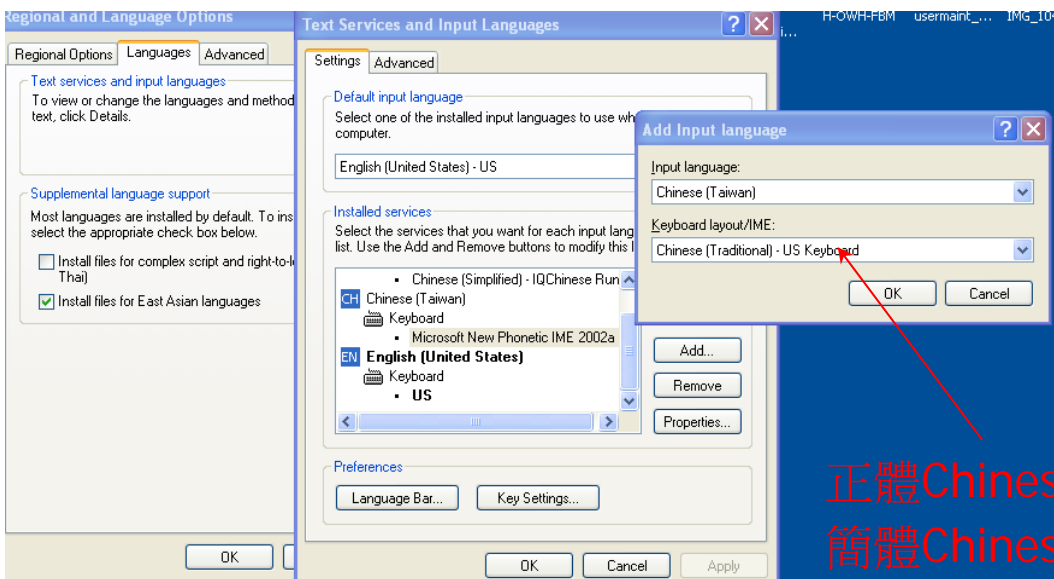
Regional and Language Options

Regional Options | Languages | Advanced

Text services and input languages
To view or change the languages and method text, click Details.

Supplemental language support
Most languages are installed by default. To ins select the appropriate check box below.

Install files for complex script and right-to-l Thai)
Install files for East Asian languages

OK

Text Services and Input Languages

Settings | Advanced

Default input language
Select one of the installed input languages to use wh computer.

English (United States) - US

Installed services
Select the services that you want for each input lang list. Use the Add and Remove buttons to modify this l

Chinese (Simplified) - IQChinese Run
CH Chinese (Taiwan)
Keyboard
Microsoft New Phonetic IME 2002a
EN English (United States)
Keyboard
US

Add...
Remove
Properties...

Preferences
Language Bar...
Key Settings...

OK
Cancel
Apply

Add Input language

Input language:
Chinese (Taiwan)

Keyboard layout/IME:
Chinese (Traditional) - US Keyboard

OK
Cancel

H-OWH-FBM usermaint_... IMG_10
i...

正體Chines
簡體Chines